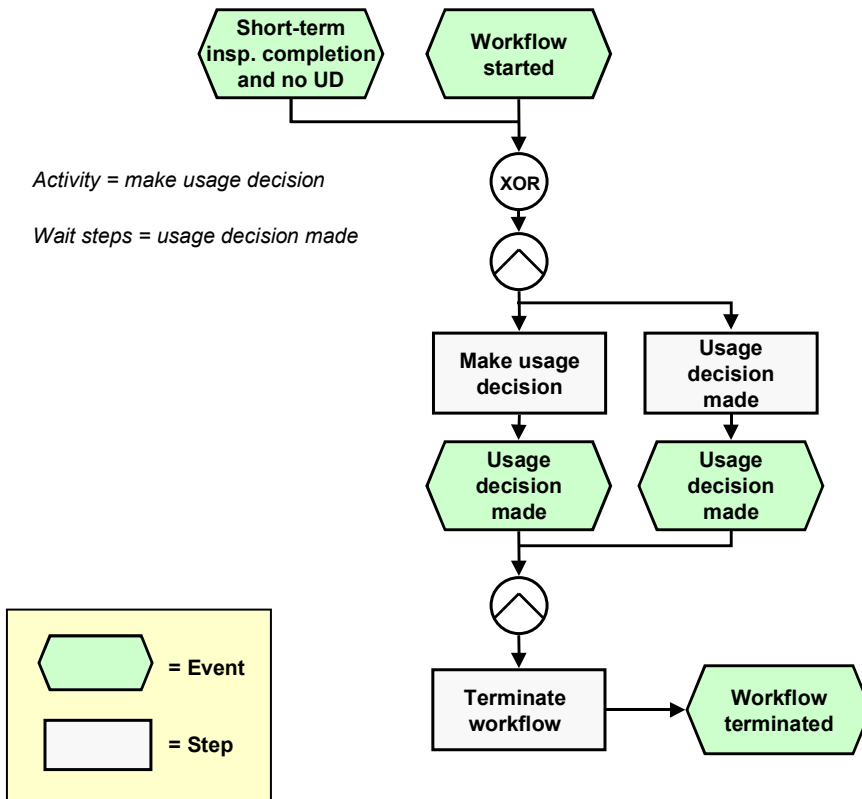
Short-term insp. completion and no UD

Workflow started

Activity = make usage decision

Wait steps = usage decision made

XOR

Make usage decision

Usage decision made

Usage decision made

Usage decision made

Terminate workflow

Workflow terminated

= Event

= Step